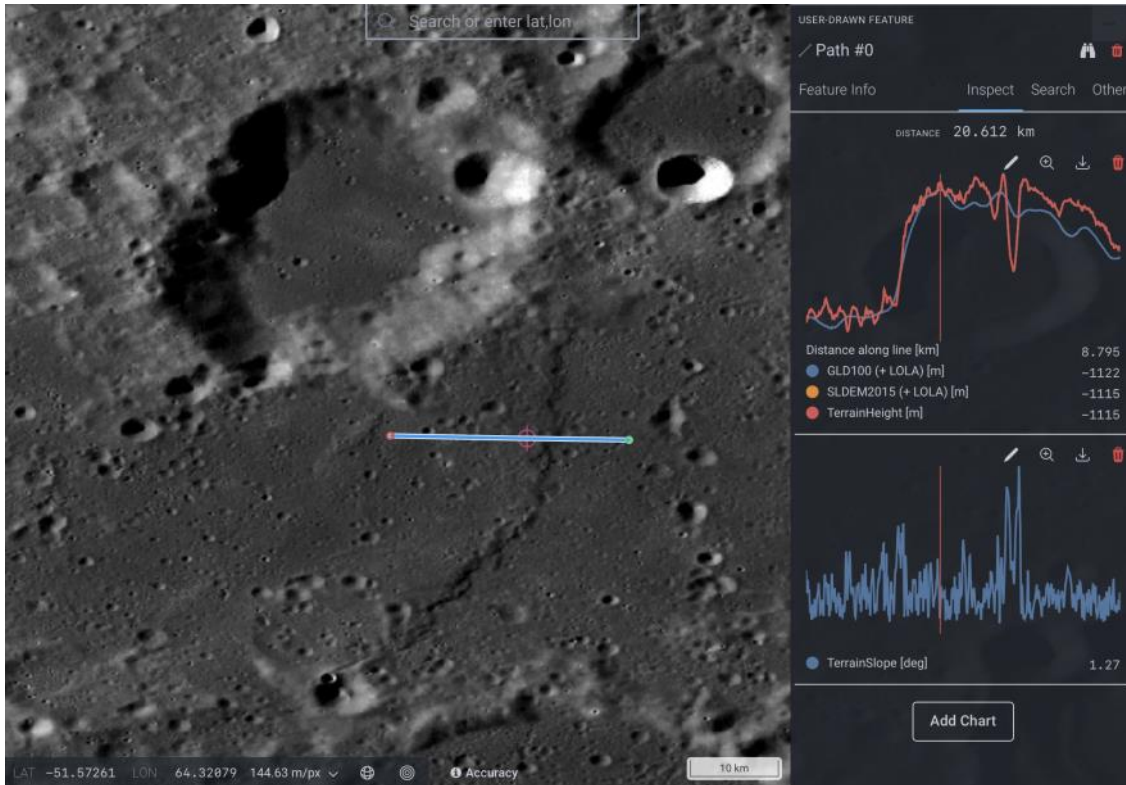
Search or enter lat,lon

USER-DRAWN FEATURE

Path #0

Feature Info Inspect Search Other

DISTANCE 20.612 km

Distance along line [km] 8.795
GLD100 (+ LOLA) [m] −1122
SLDEM2015 (+ LOLA) [m] −1115
TerrainHeight [m] −1115

TerrainSlope [deg] 1.27

Add Chart

LAT −51.57261 LON 64.32079 144.63 m/px Accuracy

10 km